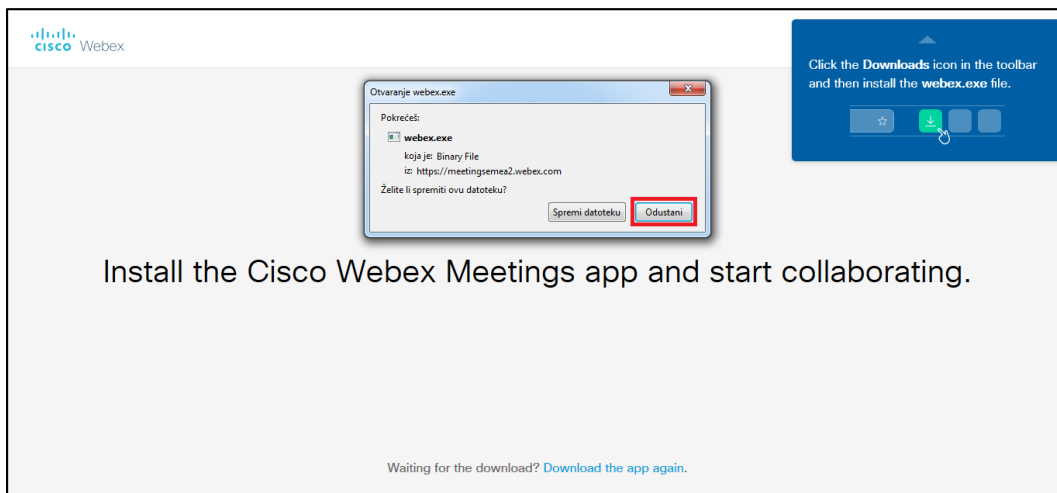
cisco Webex

Otvaranje webex.exe

Pokrećeš:

webex.exe

koja je: Binary File

iz: https://meetingsemea2.webex.com

Želite li spremiti ovu datoteku?

Spremi datoteku

Odustani

Click the **Downloads** icon in the toolbar and then install the **webex.exe** file.

Install the Cisco Webex Meetings app and start collaborating.

Waiting for the download? Download the app again.